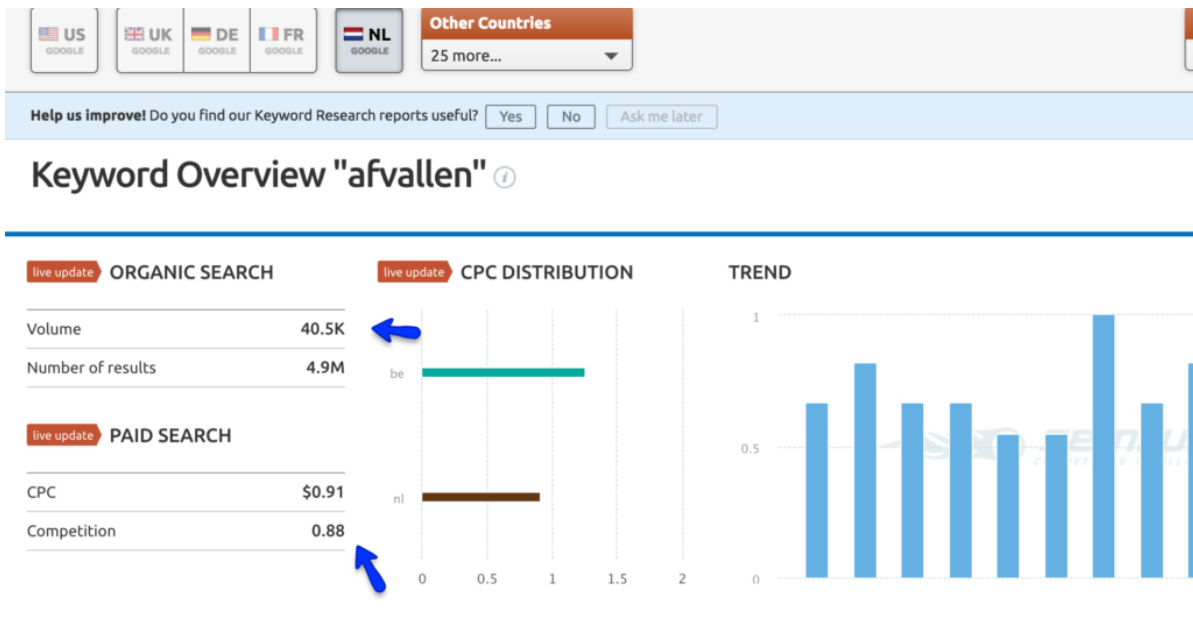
US GOOGLE | UK GOOGLE | DE GOOGLE | FR GOOGLE | NL GOOGLE | Other Countries 25 more...

Help us improve! Do you find our Keyword Research reports useful? Yes No Ask me later

Keyword Overview "afvallen"

live update ORGANIC SEARCH

| Volume | 40.5K |
|---|---|
| Number of results | 4.9M |

live update PAID SEARCH

| CPC | $0.91 |
|---|---|
| Competition | 0.88 |

live update CPC DISTRIBUTION

be

nl

0 0.5 1 1.5 2

TREND

1

0.5

0